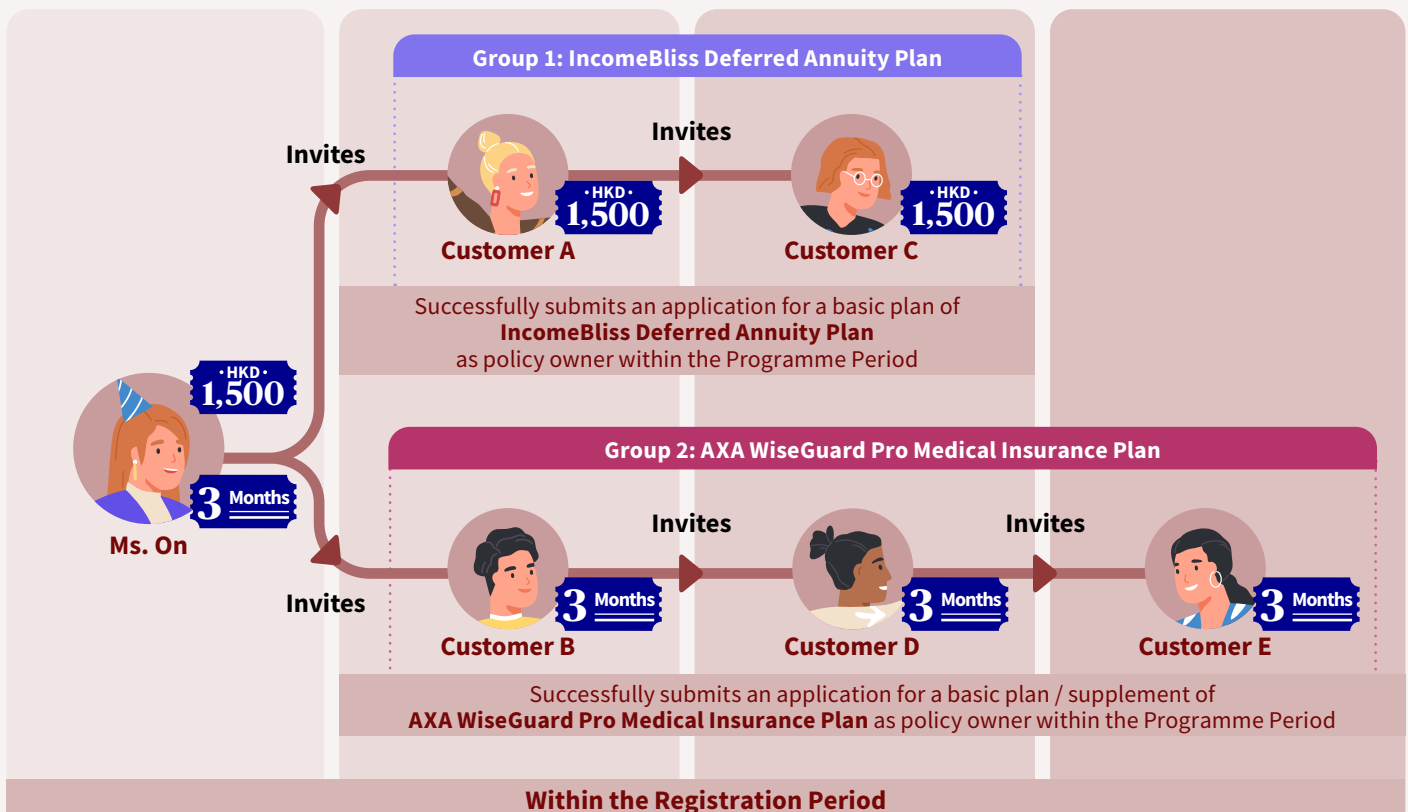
Group 1: IncomeBliss Deferred Annuity Plan

Invites

Invites

HKD 1,500

Customer A

HKD 1,500

Customer C

Successfully submits an application for a basic plan of IncomeBliss Deferred Annuity Plan as policy owner within the Programme Period

HKD 1,500

3 Months

Ms. On

Group 2: AXA WiseGuard Pro Medical Insurance Plan

Invites

Invites

Invites

3 Months

Customer B

3 Months

Customer D

3 Months

Customer E

Successfully submits an application for a basic plan / supplement of AXA WiseGuard Pro Medical Insurance Plan as policy owner within the Programme Period

Within the Registration Period